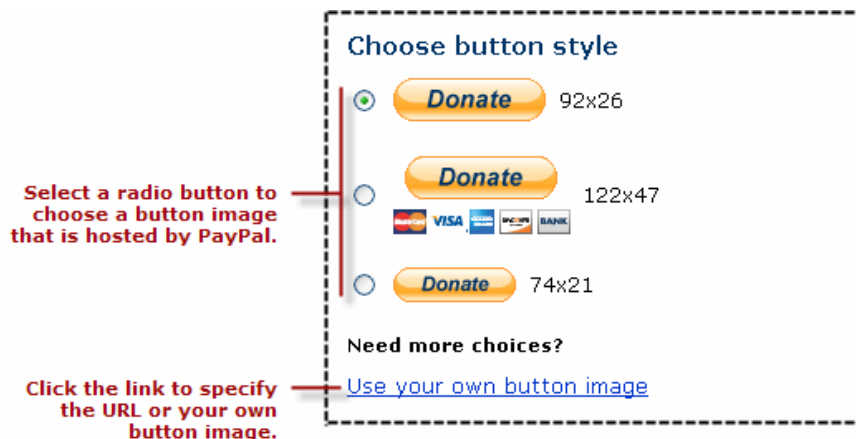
Choose button style

Donate 92x26

Select a radio button to choose a button image that is hosted by PayPal.

Donate 122x47

VISA BANK

Donate 74x21

Need more choices?

Click the link to specify the URL or your own button image.

Use your own button image